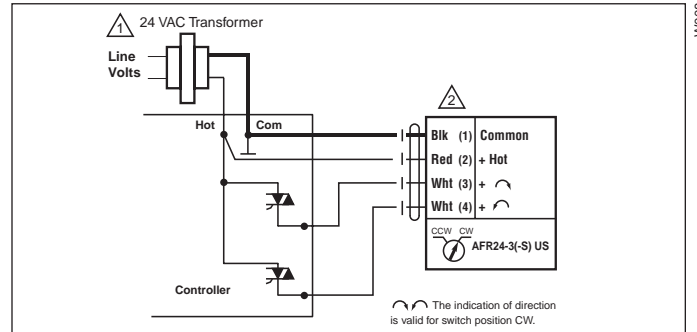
1 24 VAC Transformer

Line Volts

Hot

Com

Controller

2

Blk (1) Common

Red (2) + Hot

Wht (3) + ↷

Wht (4) + ↶

CCW CW

AFR24-3(-S) US

↷↶ The indication of direction is valid for switch position CW.

W0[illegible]